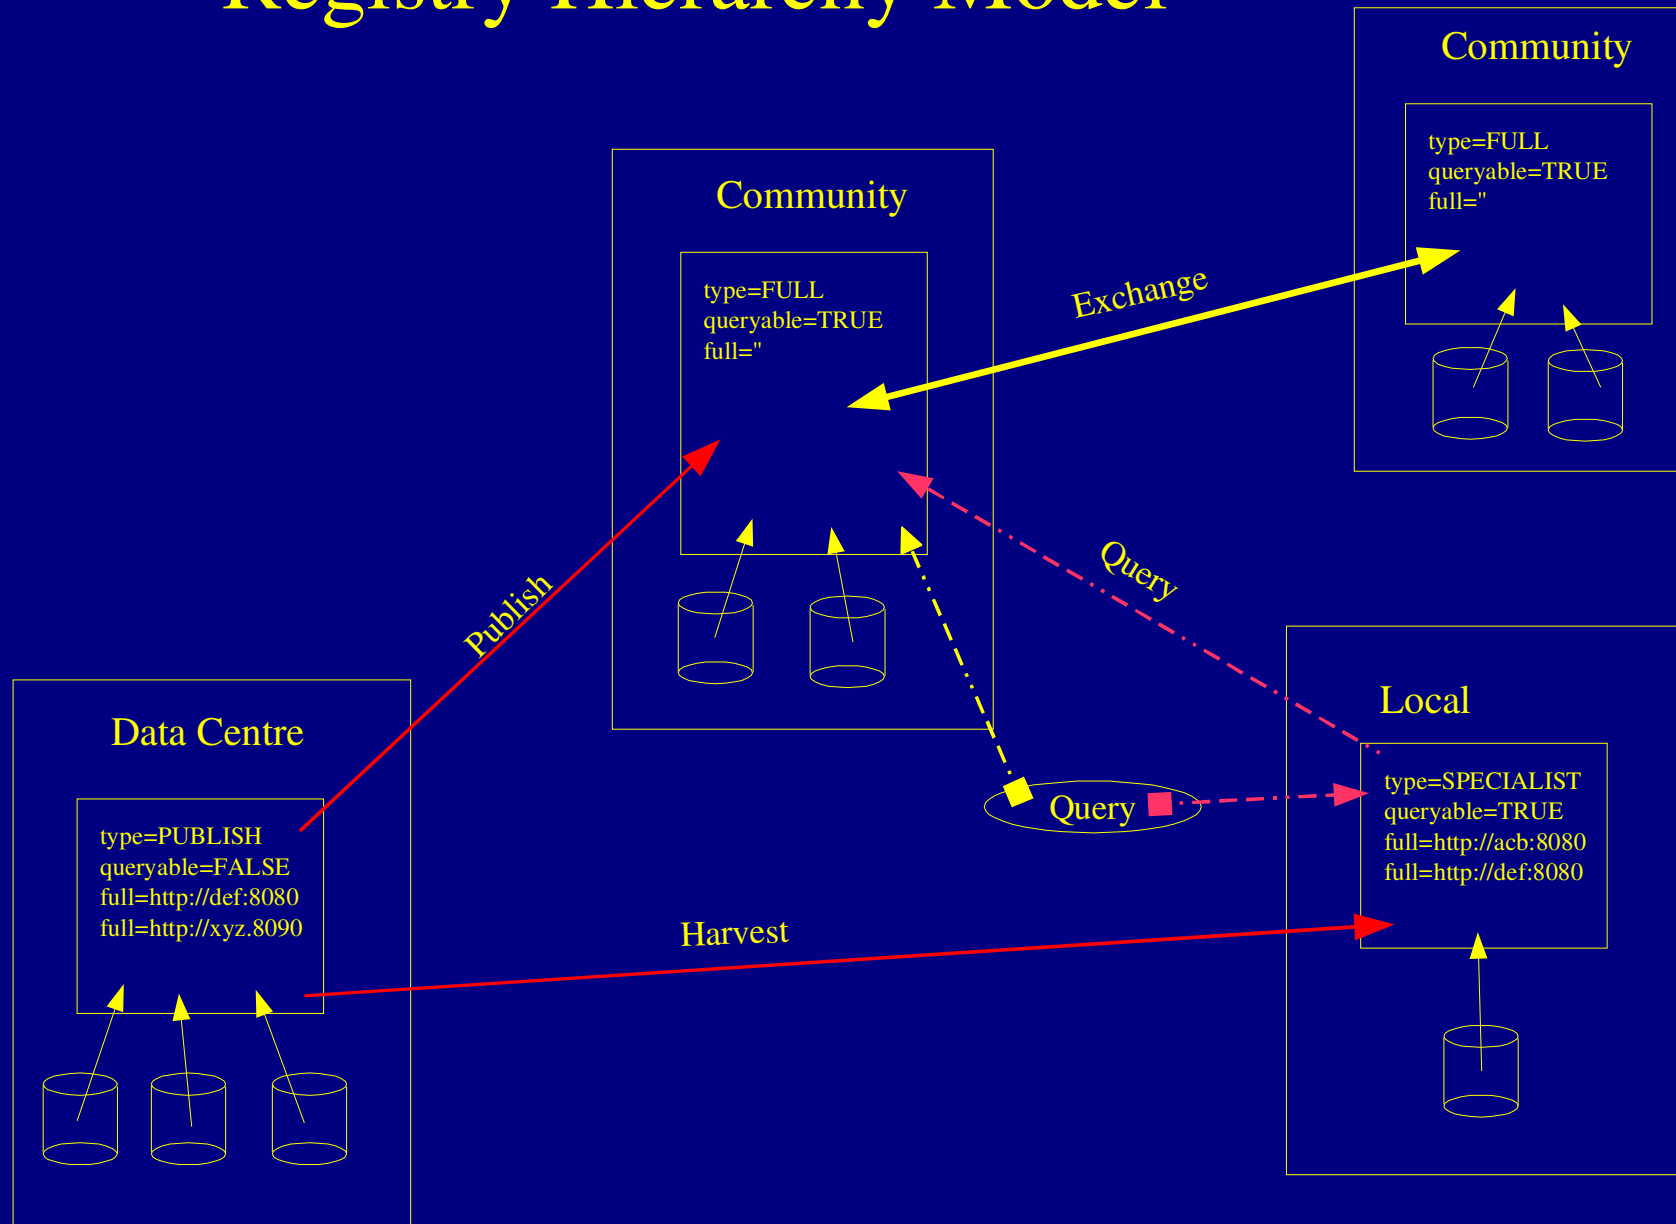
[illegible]

Community

type=FULL
queryable=TRUE
full="

Community

type=FULL
queryable=TRUE
full="

Exchange

Publish

Query

Data Centre

type=PUBLISH
queryable=FALSE
full=http://def:8080
full=http://xyz.8090

Query

Local

type=SPECIALIST
queryable=TRUE
full=http://acb:8080
full=http://def:8080

Harvest